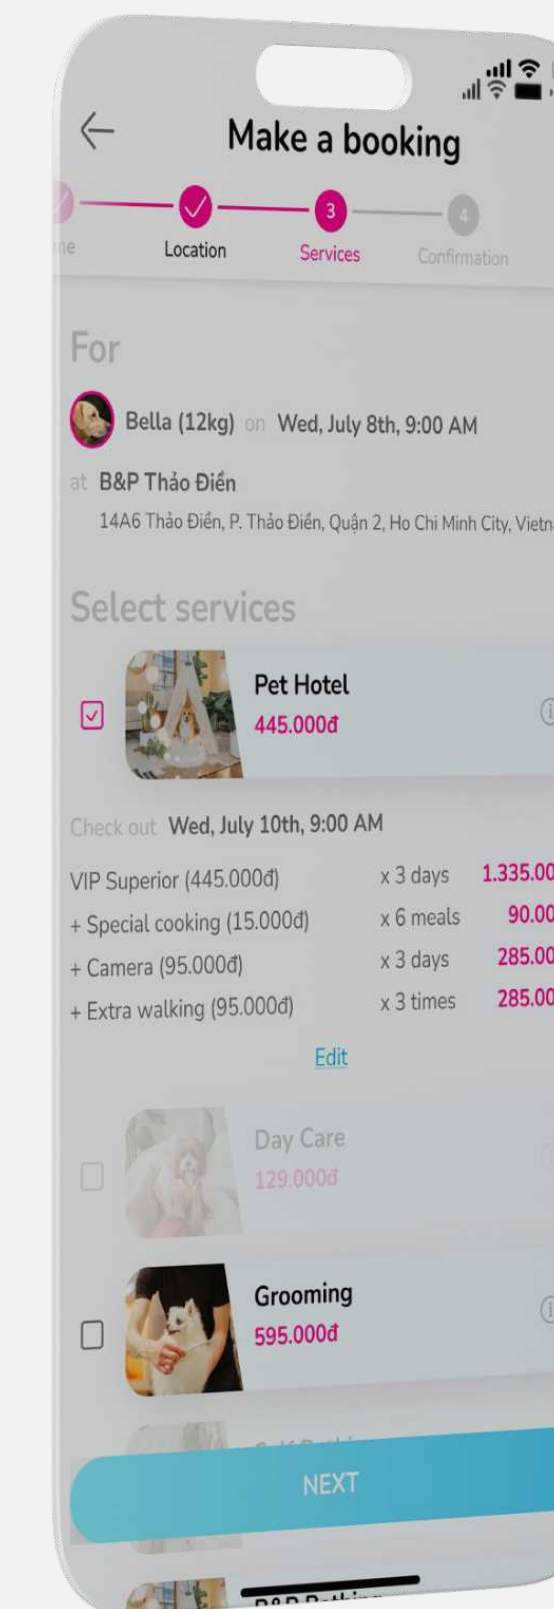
Make a booking

ne

Location

3

Services

4

Confirmation

For

Bella (12kg) on Wed, July 8th, 9:00 AM

at B&P Thảo Điền

14A6 Thảo Điền, P. Thảo Điền, Quận 2, Ho Chi Minh City, Vietn

Select services

Pet Hotel

445.000đ

Check out Wed, July 10th, 9:00 AM

| | | |
|---|---|---|
| VIP Superior (445.000đ) | x 3 days | 1.335.00 |
| + Special cooking (15.000đ) | x 6 meals | 90.00 |
| + Camera (95.000đ) | x 3 days | 285.00 |
| + Extra walking (95.000đ) | x 3 times | 285.00 |

Edit

Day Care

129.000đ

Grooming

595.000đ

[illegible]

NEXT

B&P Bathi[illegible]